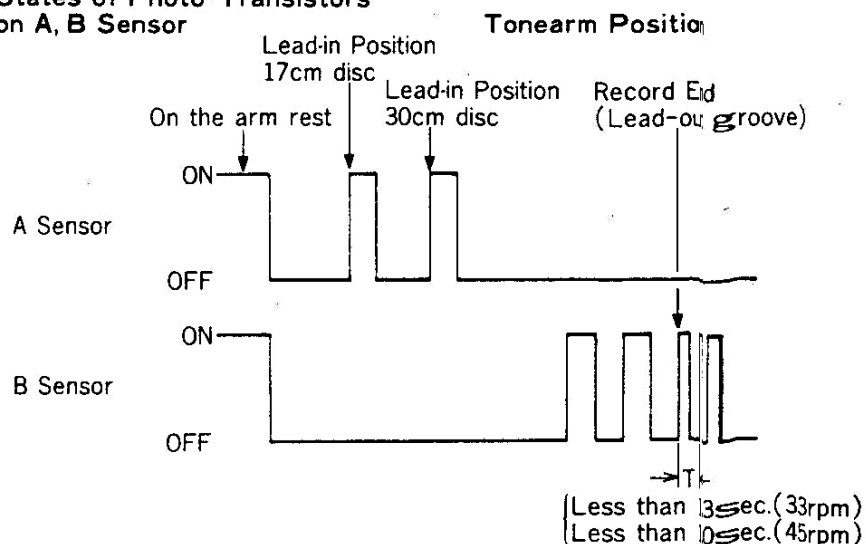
States of Photo Transistors
on A, B Sensor

Tonearm Positio

Lead-in Position
17cm disc

Lead-in Position
30cm disc

On the arm rest

Record End
(Lead-ou groove)

ON

A Sensor

OFF

ON

B Sensor

OFF

T

Less than 13sec.(33rpm)
Less than 10sec.(45rpm)